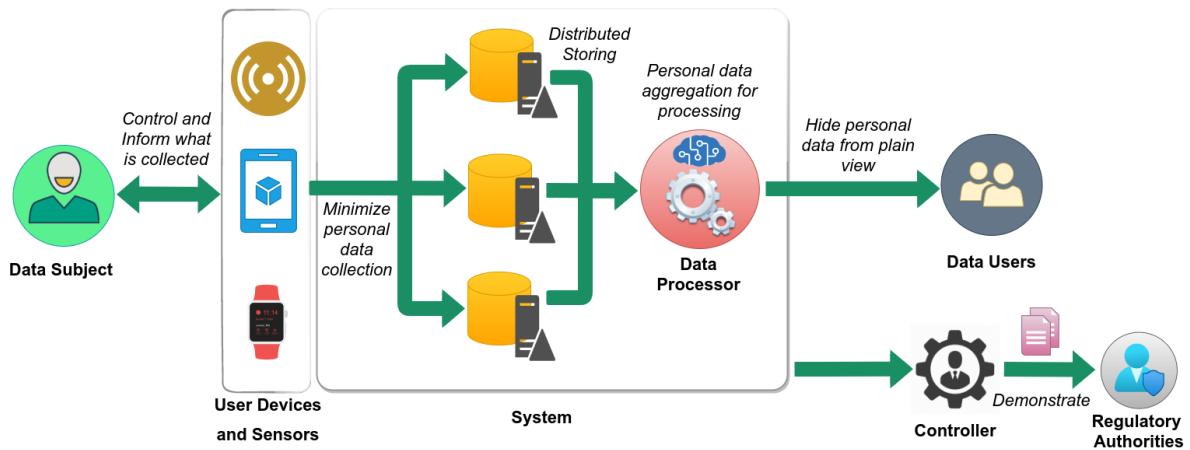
Distributed Storing

Personal data aggregation for processing

Control and Inform what is collected

Hide personal data from plain view

Data Subject

Minimize personal data collection

Data Processor

Data Users

10:14

User Devices and Sensors

System

Demonstrate

Controller

Regulatory Authorities